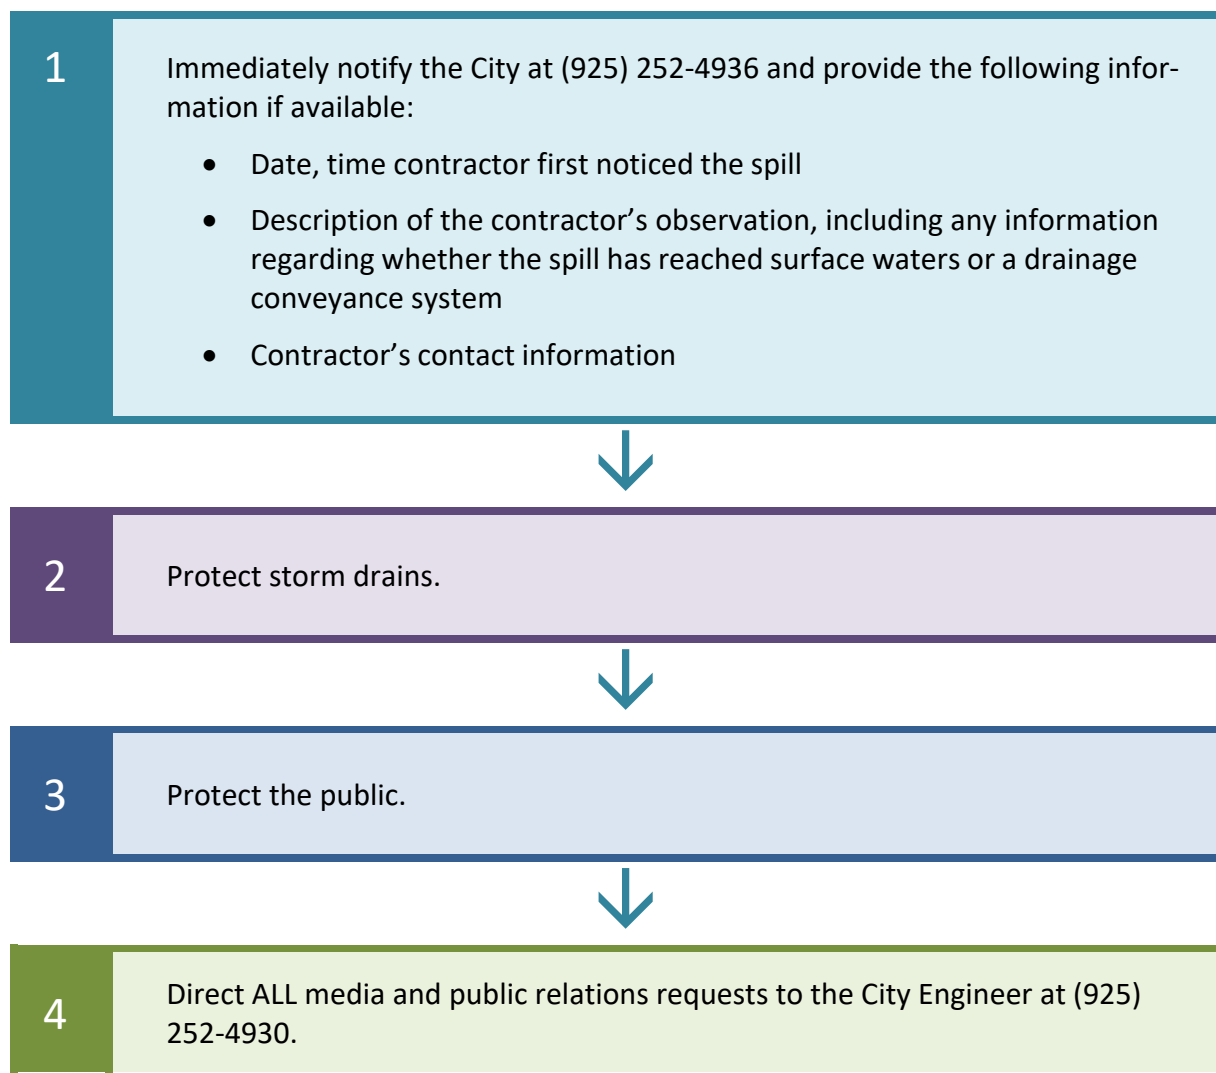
1

Immediately notify the City at (925) 252-4936 and provide the following information if available:

- Date, time contractor first noticed the spill
- Description of the contractor’s observation, including any information regarding whether the spill has reached surface waters or a drainage conveyance system
- Contractor’s contact information

2

Protect storm drains.

3

Protect the public.

4

Direct ALL media and public relations requests to the City Engineer at (925) 252-4930.